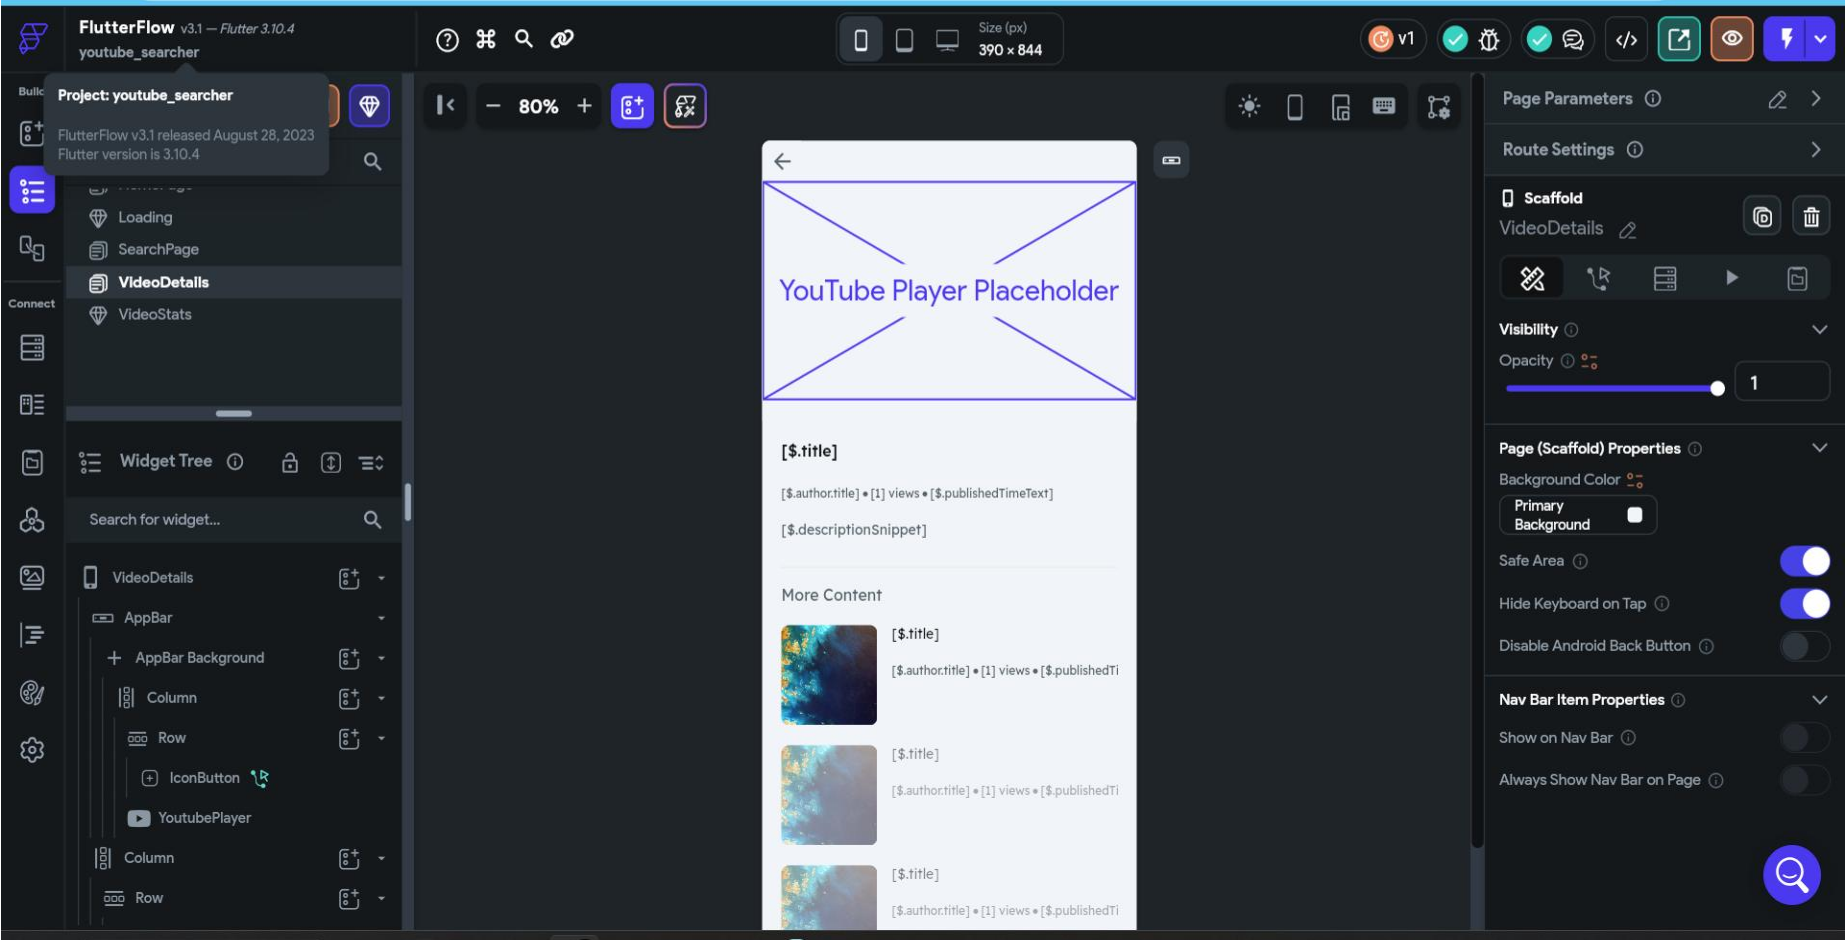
FlutterFlow v3.1 — Flutter 3.10.4
youtube_searcher

Size (px)
390 × 844

v1

Build

Project: youtube_searcher

FlutterFlow v3.1 released August 28, 2023
Flutter version is 3.10.4

Loading
SearchPage
VideoDetails
VideoStats

Connect

Widget Tree

Search for widget...

VideoDetails
AppBar
AppBar Background
Column
Row
IconButton
YoutubePlayer
Column
Row

80%

YouTube Player Placeholder

[$.title]

[$.author.title] • [1] views • [$.publishedTimeText]

[$.descriptionSnippet]

More Content

[$.title]
[$.author.title] • [1] views • [$.publishedTi

[$.title]
[$.author.title] • [1] views • [$.publishedTi

[$.title]
[$.author.title] • [1] views • [$.publishedTi

Page Parameters
Route Settings

Scaffold
VideoDetails

Visibility
Opacity
1

Page (Scaffold) Properties
Background Color
Primary Background
Safe Area
Hide Keyboard on Tap
Disable Android Back Button

Nav Bar Item Properties
Show on Nav Bar
Always Show Nav Bar on Page